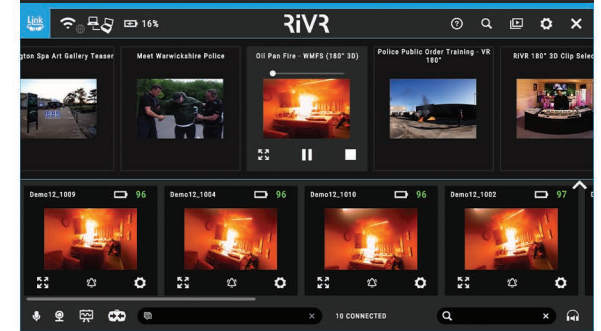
Link

16%

RiVR

gton Spa Art Gallery Teaser

Meet Warwickshire Police

Oil Pan Fire - WMFS (180° 3D)

Police Public Order Training - VR 180°

RiVR 180° 3D Clip Selec

Demo12_1009 96

Demo12_1004 96

Demo12_1010 96

Demo12_1002 97

10 CONNECTED